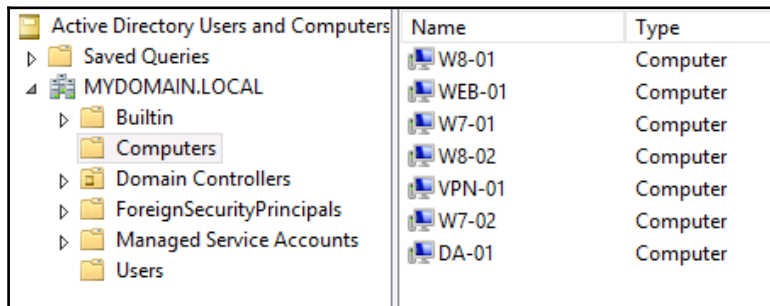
Active Directory Users and Computers
Saved Queries
MYDOMAIN.LOCAL
Builtin
Computers
Domain Controllers
ForeignSecurityPrincipals
Managed Service Accounts
Users

| Name | Type |
|---|---|
| W8-01 | Computer |
| WEB-01 | Computer |
| W7-01 | Computer |
| W8-02 | Computer |
| VPN-01 | Computer |
| W7-02 | Computer |
| DA-01 | Computer |